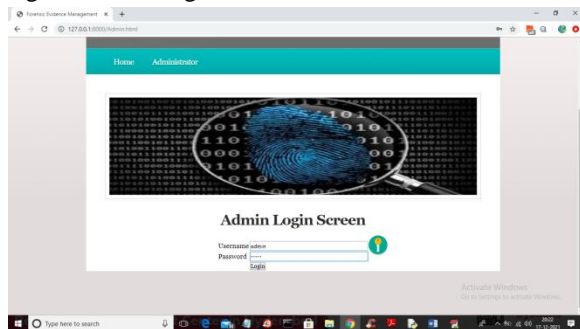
Forensic Evidence Management ×  +

127.0.0.1:8000/Admin.html

Home Administrator

Admin Login Screen

Username admin
Password •••••
Login

Activate Windows
Go to Settings to activate Windows.

Type here to search

28:02
17-11-2021